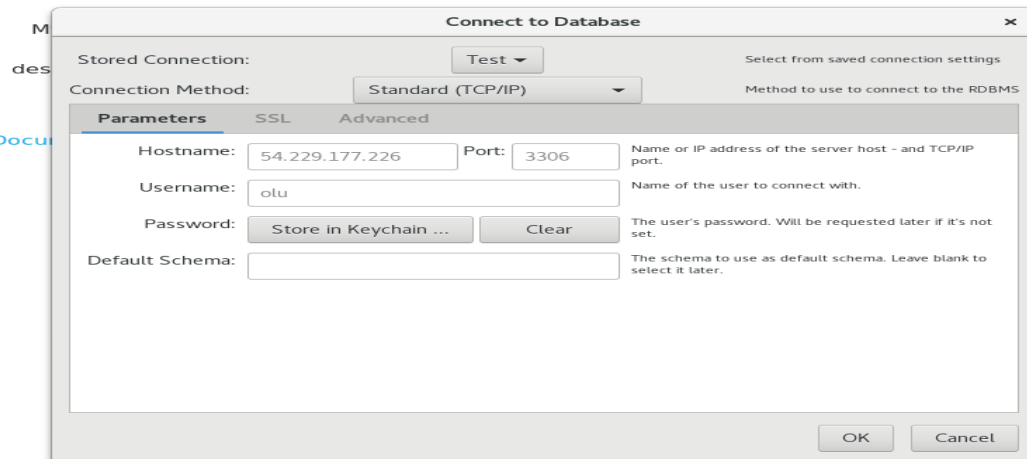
M

des

Docu

Connect to Database ×

Stored Connection: Test ▾ Select from saved connection settings

Connection Method: Standard (TCP/IP) ▾ Method to use to connect to the RDBMS

Parameters SSL Advanced

Hostname: 54.229.177.226 Port: 3306 Name or IP address of the server host - and TCP/IP port.

Username: olu Name of the user to connect with.

Password: Store in Keychain ... Clear The user's password. Will be requested later if it's not set.

Default Schema: The schema to use as default schema. Leave blank to select it later.

OK Cancel